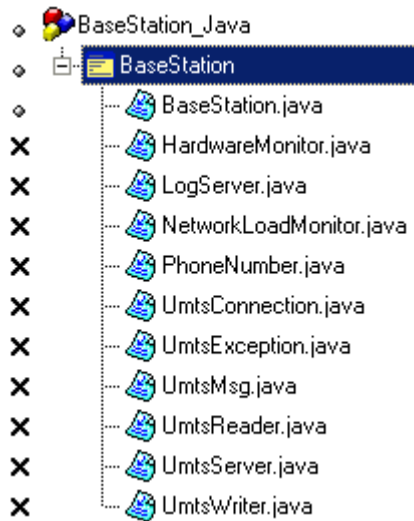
BaseStation_Java
BaseStation
BaseStation.java
HardwareMonitor.java
LogServer.java
NetworkLoadMonitor.java
PhoneNumber.java
UmtsConnection.java
UmtsException.java
UmtsMsg.java
UmtsReader.java
UmtsServer.java
UmtsWriter.java